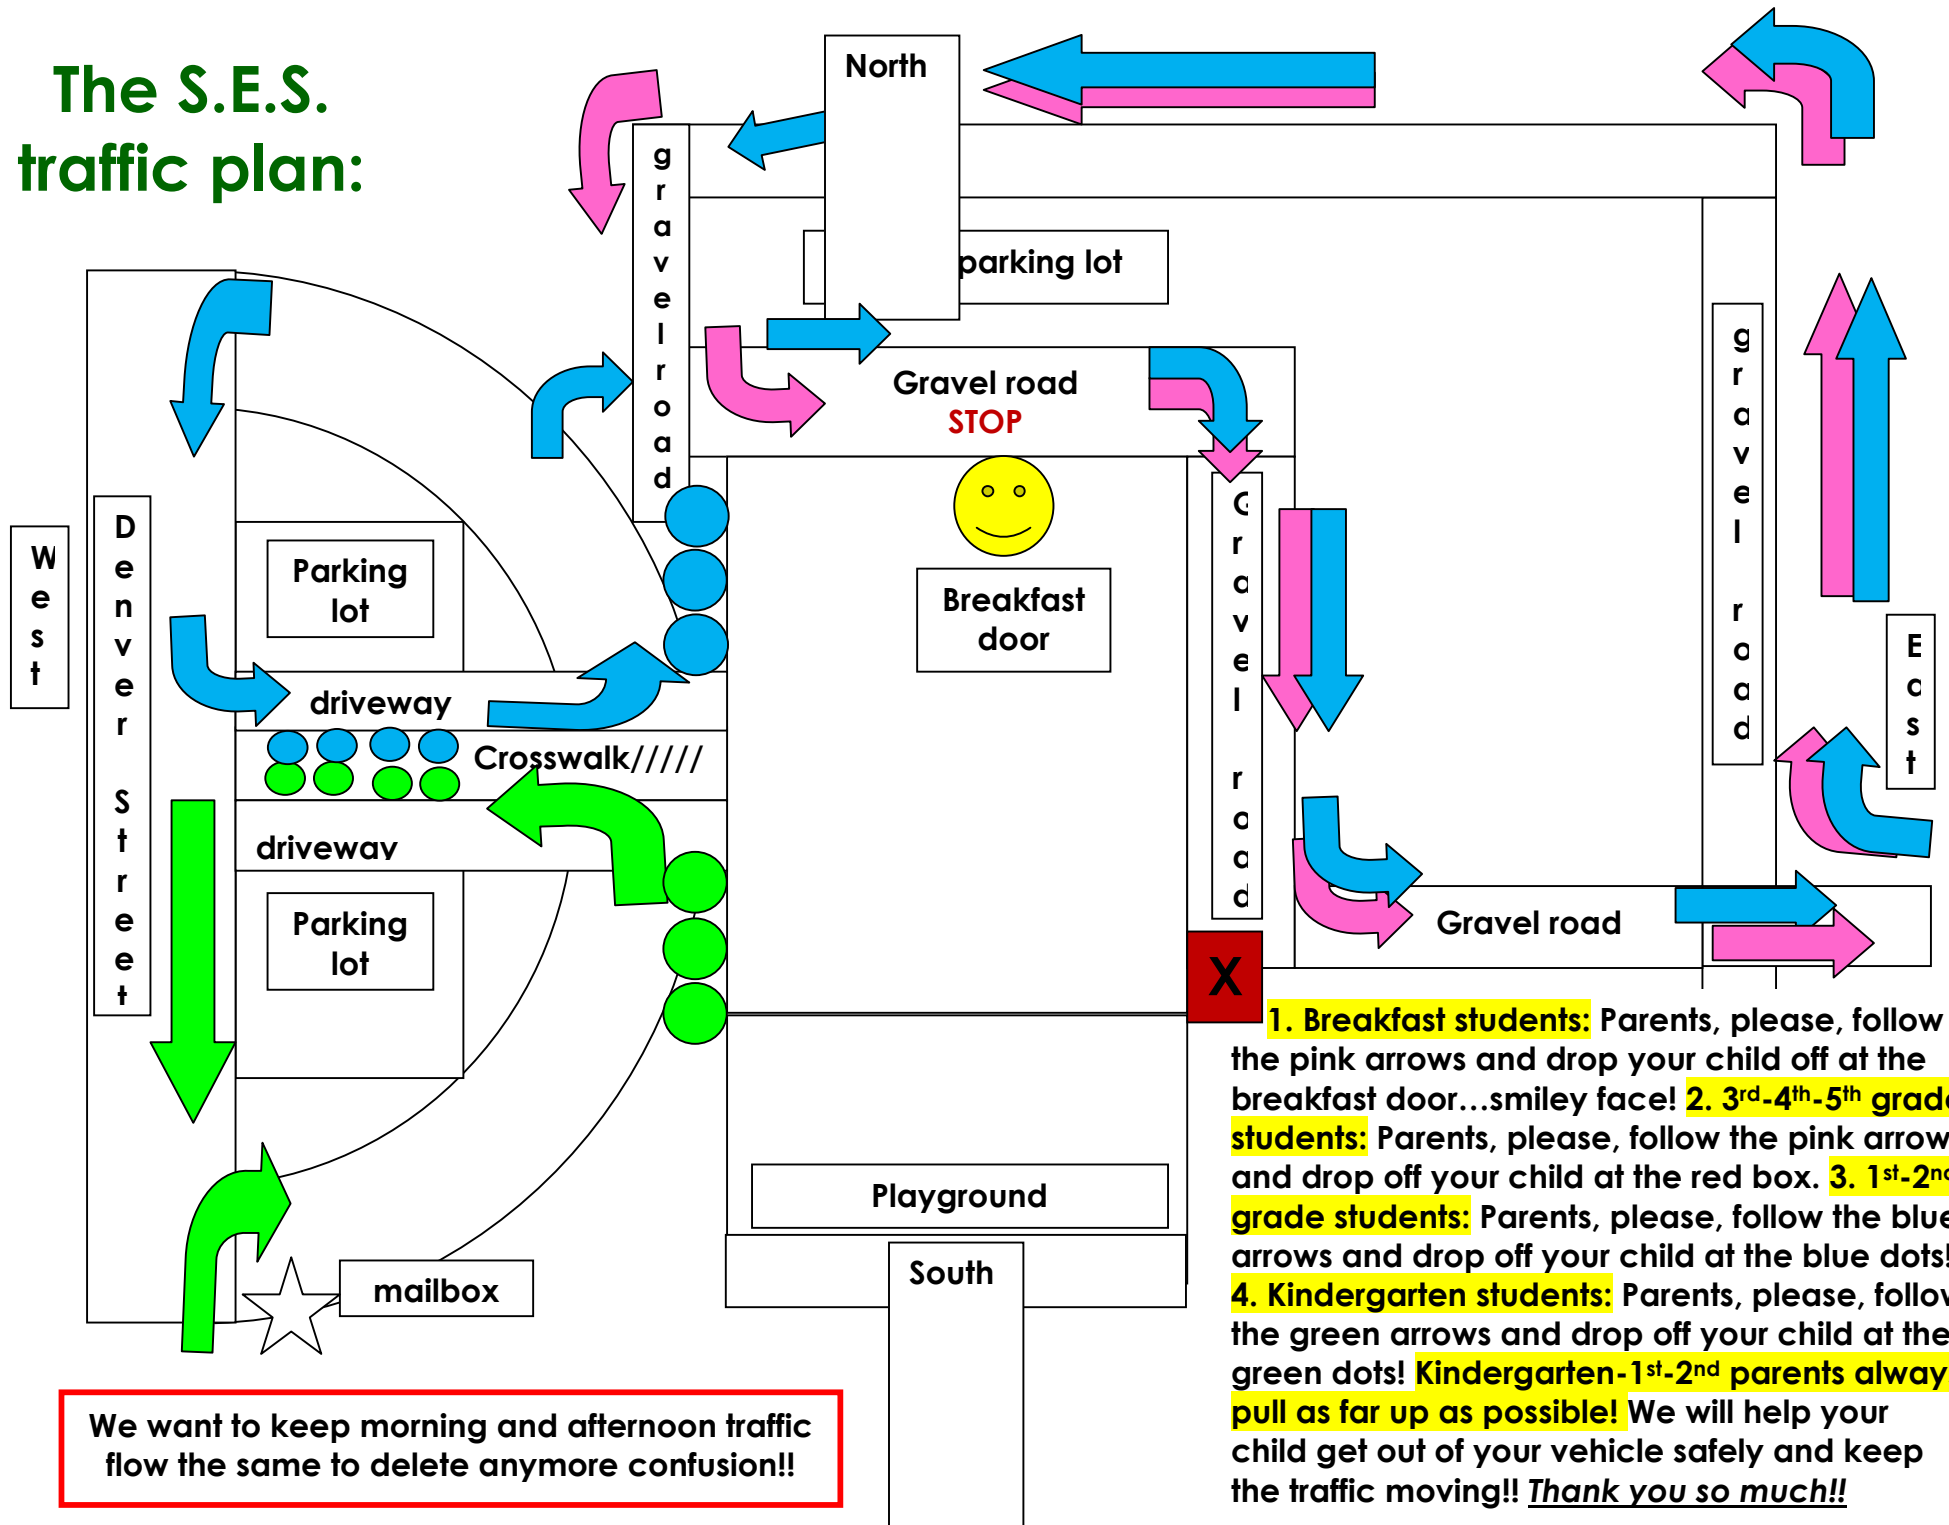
The S.E.S. traffic plan:

North

gravel road

parking lot

Gravel road
STOP

gravel road

West

Denver Street

Parking lot

driveway

Crosswalk/////

driveway

Parking lot

Breakfast door

Gravel road

gravel road

East

Gravel road

X

Playground

South

mailbox

We want to keep morning and afternoon traffic flow the same to delete anymore confusion!!

1. Breakfast students: Parents, please, follow the pink arrows and drop your child off at the breakfast door…smiley face! 2. 3rd-4th-5th grad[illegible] students: Parents, please, follow the pink arrow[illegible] and drop off your child at the red box. 3. 1st-2n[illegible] grade students: Parents, please, follow the blue arrows and drop off your child at the blue dots! 4. Kindergarten students: Parents, please, follo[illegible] the green arrows and drop off your child at the green dots! Kindergarten-1st-2nd parents alway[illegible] pull as far up as possible! We will help your child get out of your vehicle safely and keep the traffic moving!! Thank you so much!!